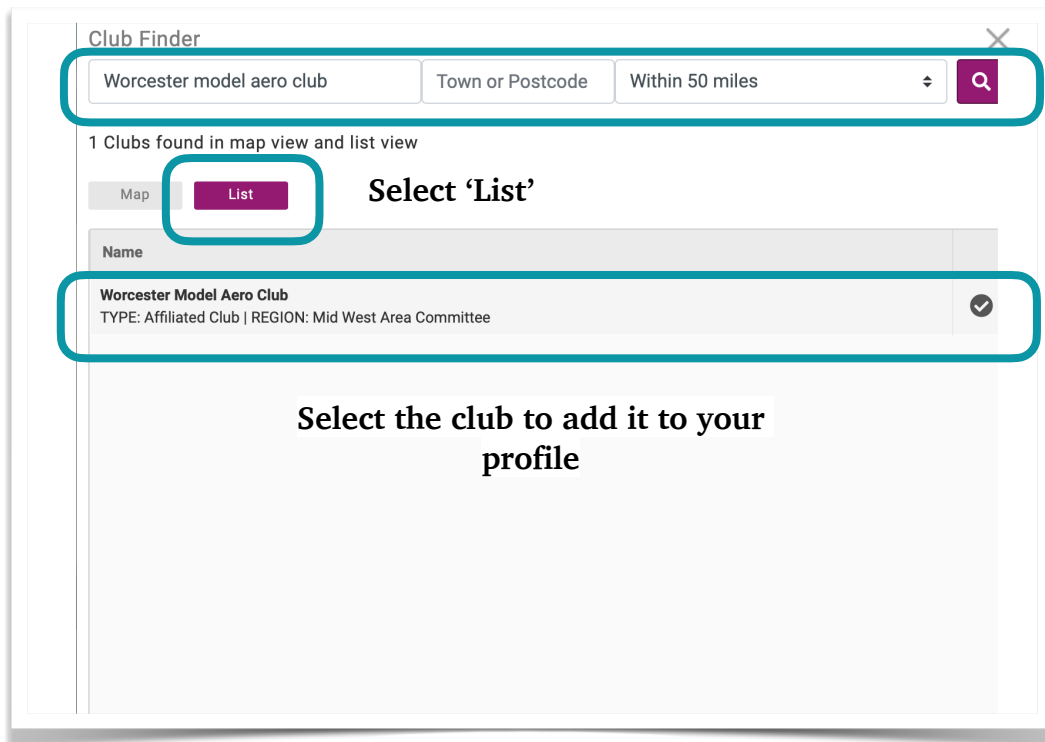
Club Finder

Worcester model aero club

Town or Postcode

Within 50 miles

1 Clubs found in map view and list view

Map

List

Select 'List'

Name

Worcester Model Aero Club
TYPE: Affiliated Club | REGION: Mid West Area Committee

Select the club to add it to your profile